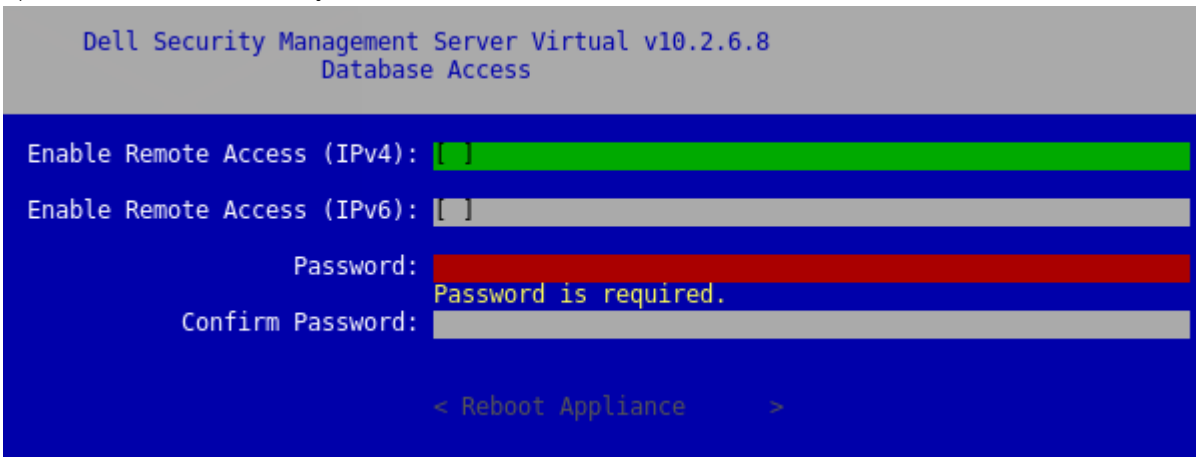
Dell Security Management Server Virtual v10.2.6.8
Database Access

Enable Remote Access (IPv4): [ ]

Enable Remote Access (IPv6): [ ]

Password:

Password is required.

Confirm Password:

< Reboot Appliance >